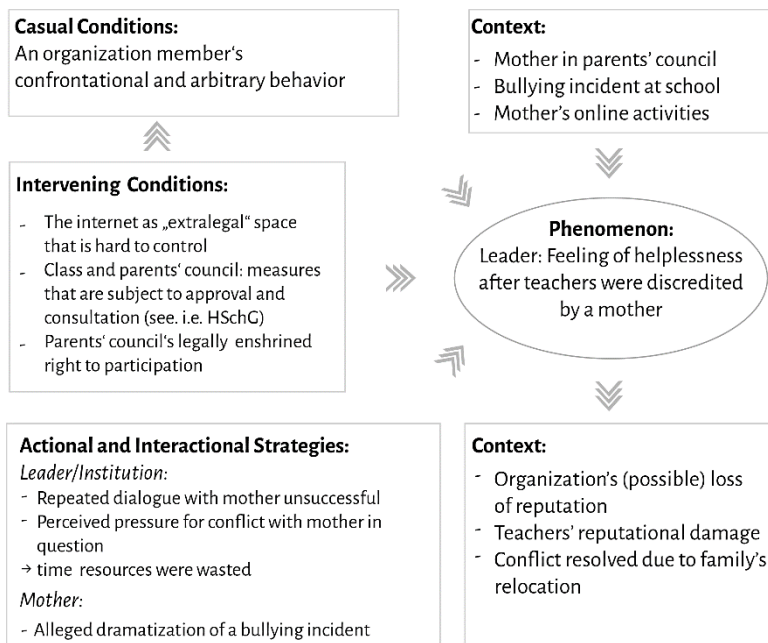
**Casual Conditions:**
An organization member‘s confrontational and arbitrary behavior

**Context:**
- Mother in parents’ council
- Bullying incident at school
- Mother’s online activities

**Intervening Conditions:**
- The internet as „extralegal“ space that is hard to control
- Class and parents‘ council: measures that are subject to approval and consultation (see. i.e. HSchG)
- Parents‘ council‘s legally enshrined right to participation

**Phenomenon:**
Leader: Feeling of helplessness after teachers were discredited by a mother

**Actional and Interactional Strategies:**
*Leader/Institution:*
- Repeated dialogue with mother unsuccessful
- Perceived pressure for conflict with mother in question
→ time resources were wasted
*Mother:*
- Alleged dramatization of a bullying incident

**Context:**
- Organization’s (possible) loss of reputation
- Teachers’ reputational damage
- Conflict resolved due to family’s relocation